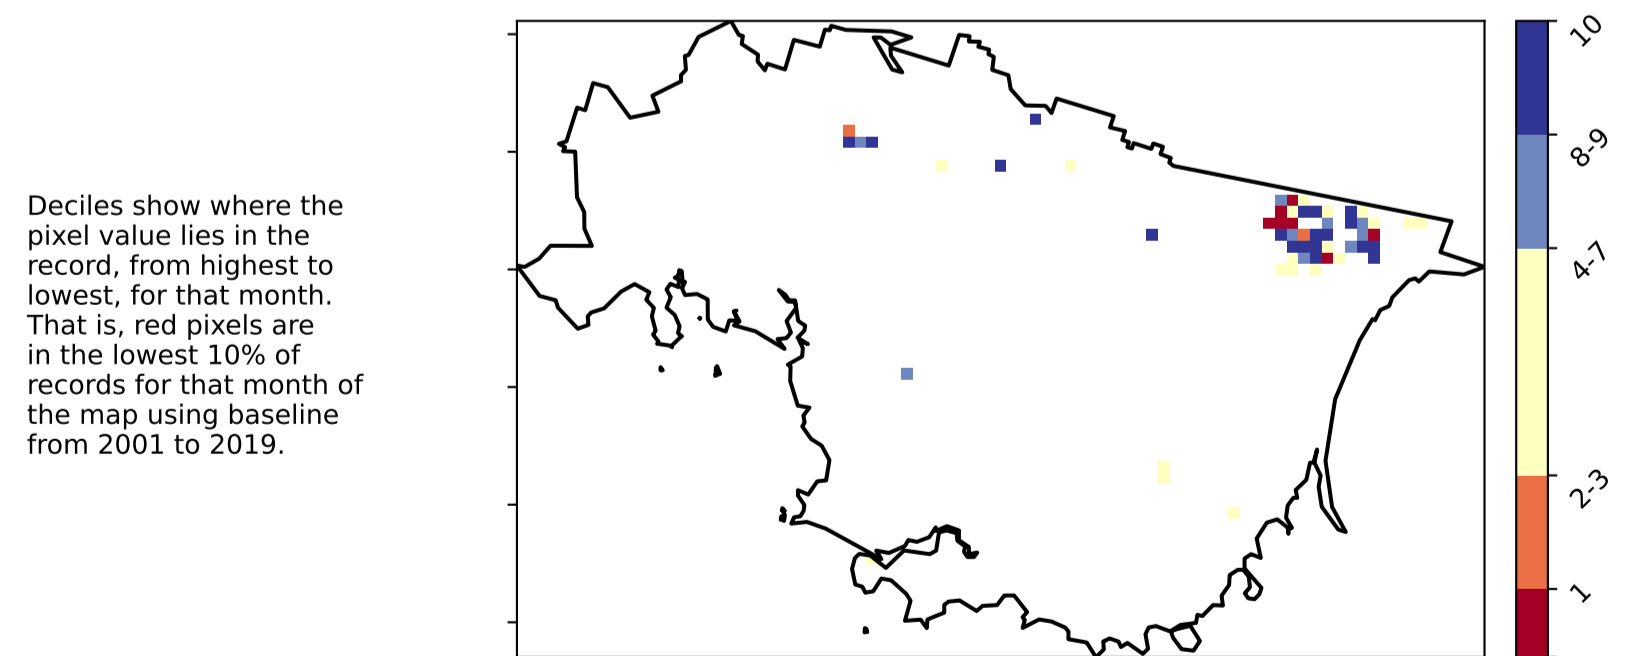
Deciles show where the pixel value lies in the record, from highest to lowest, for that month. That is, red pixels are in the lowest 10% of records for that month of the map using baseline from 2001 to 2019.

10
8-9
4-7
2-3
1